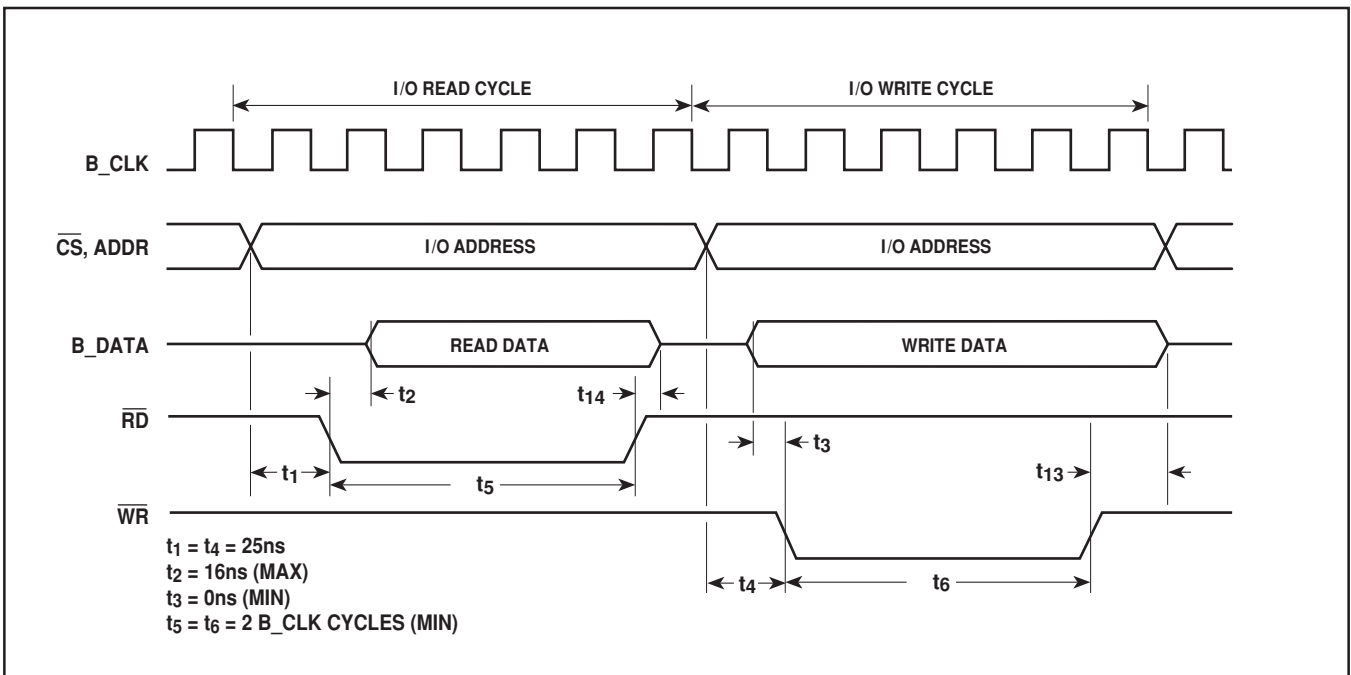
I/O READ CYCLE

I/O WRITE CYCLE

B_CLK

$\overline{CS}$, ADDR

I/O ADDRESS

I/O ADDRESS

B_DATA

READ DATA

WRITE DATA

$t_2$

$t_{14}$

$\overline{RD}$

$t_3$

$t_1$

$t_5$

$t_{13}$

$\overline{WR}$

$t_1 = t_4 = 25ns$
$t_2 = 16ns$ (MAX)
$t_3 = 0ns$ (MIN)
$t_5 = t_6 = 2$ B_CLK CYCLES (MIN)

$t_4$

$t_6$